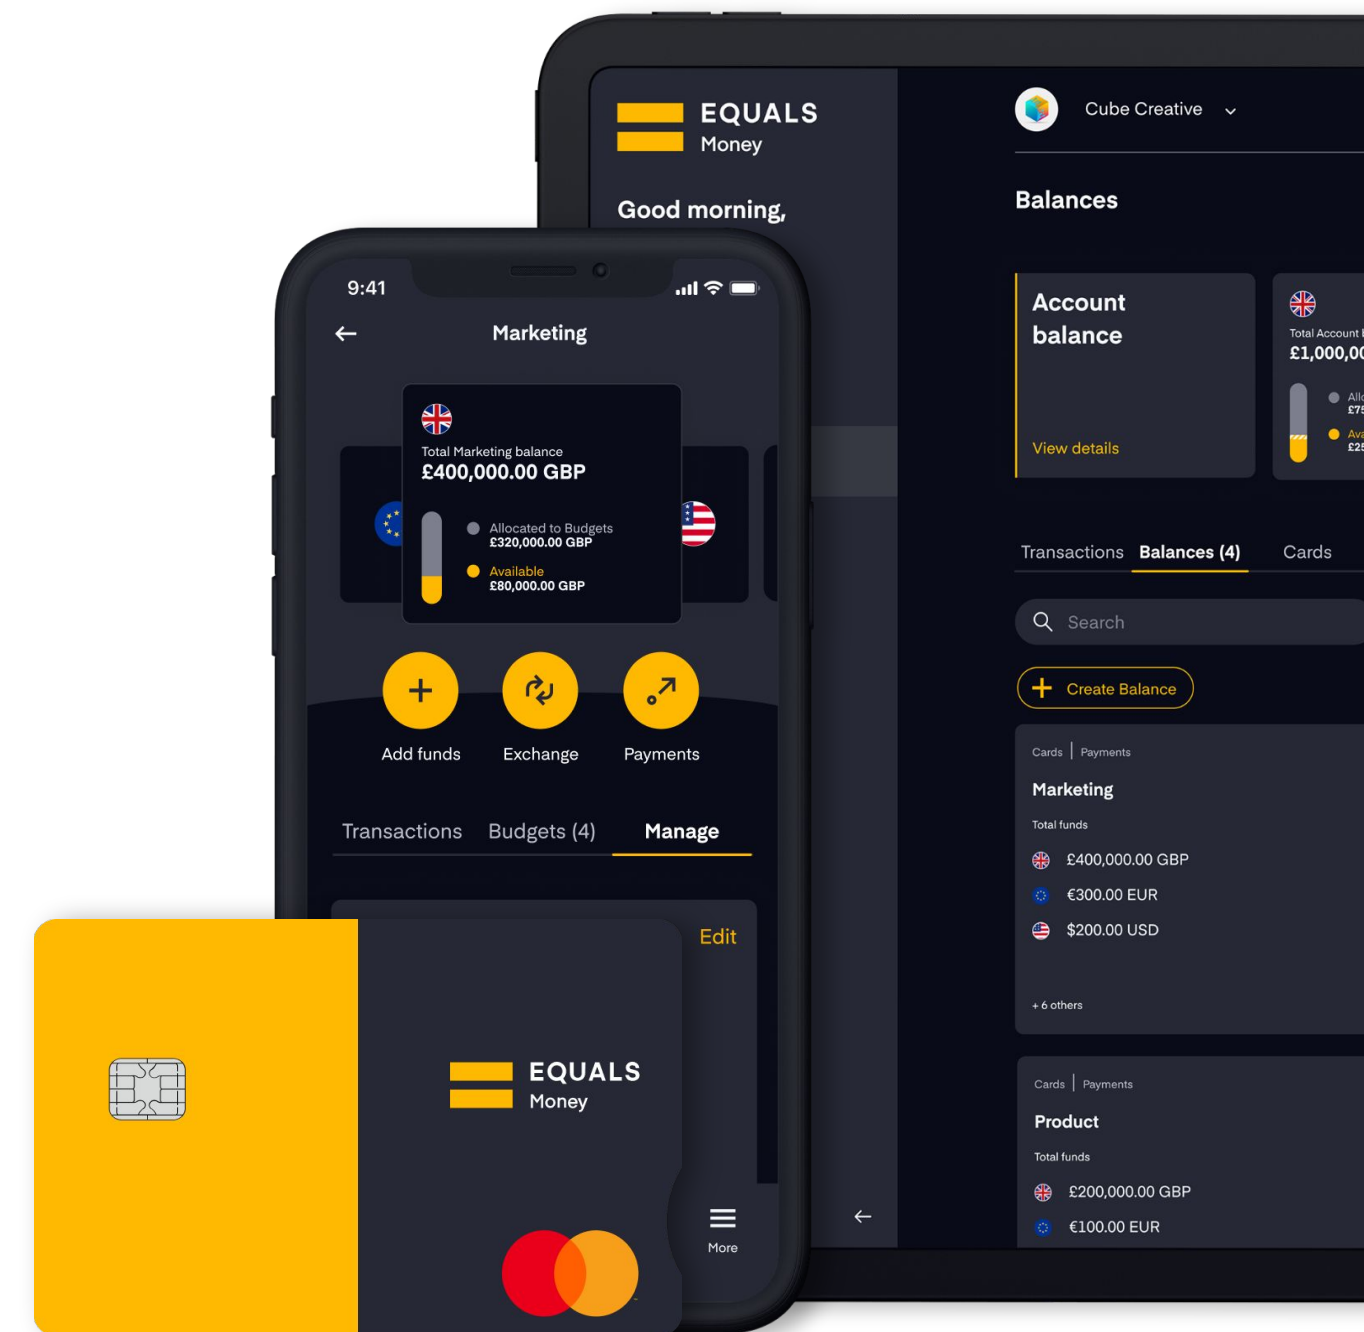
EQUALS
Money

Good morning,

Cube Creative

Balances

Account balance

View details

Total Account
£1,000,0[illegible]

Transactions Balances (4) Cards

Search

Create Balance

Cards | Payments

Marketing

Total funds

£400,000.00 GBP

€300.00 EUR

$200.00 USD

+ 6 others

Cards | Payments

Product

Total funds

£200,000.00 GBP

€100.00 EUR

9:41

Marketing

Total Marketing balance
£400,000.00 GBP

Allocated to Budgets
£320,000.00 GBP

Available
£80,000.00 GBP

Add funds

Exchange

Payments

Transactions Budgets (4) Manage

Edit

More

EQUALS
Money